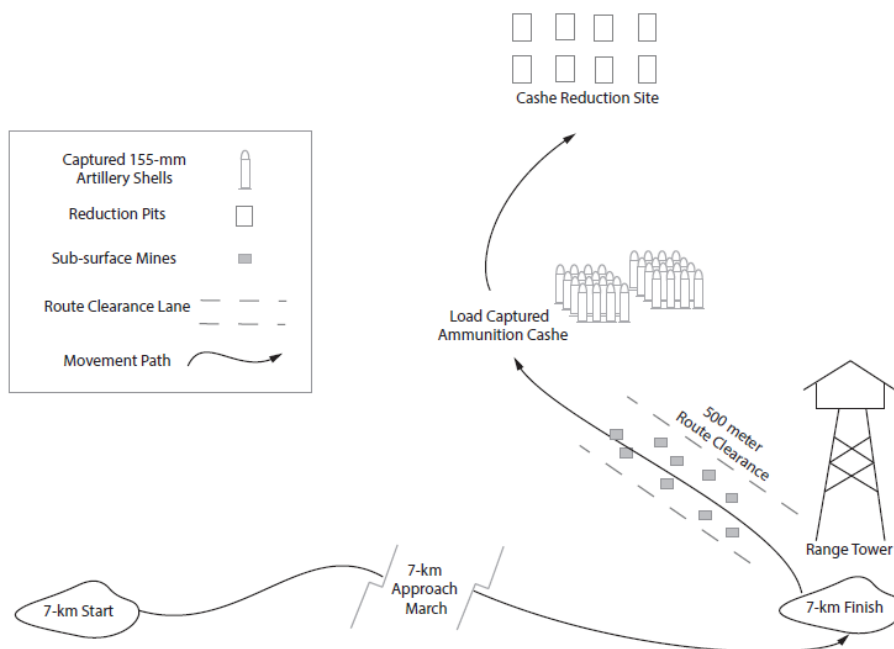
Cashe Reduction Site

Captured 155-mm Artillery Shells

Reduction Pits

Sub-surface Mines

Route Clearance Lane

Movement Path

Load Captured Ammunition Cashe

500 meter Route Clearance

Range Tower

7-km Start

7-km Approach March

7-km Finish